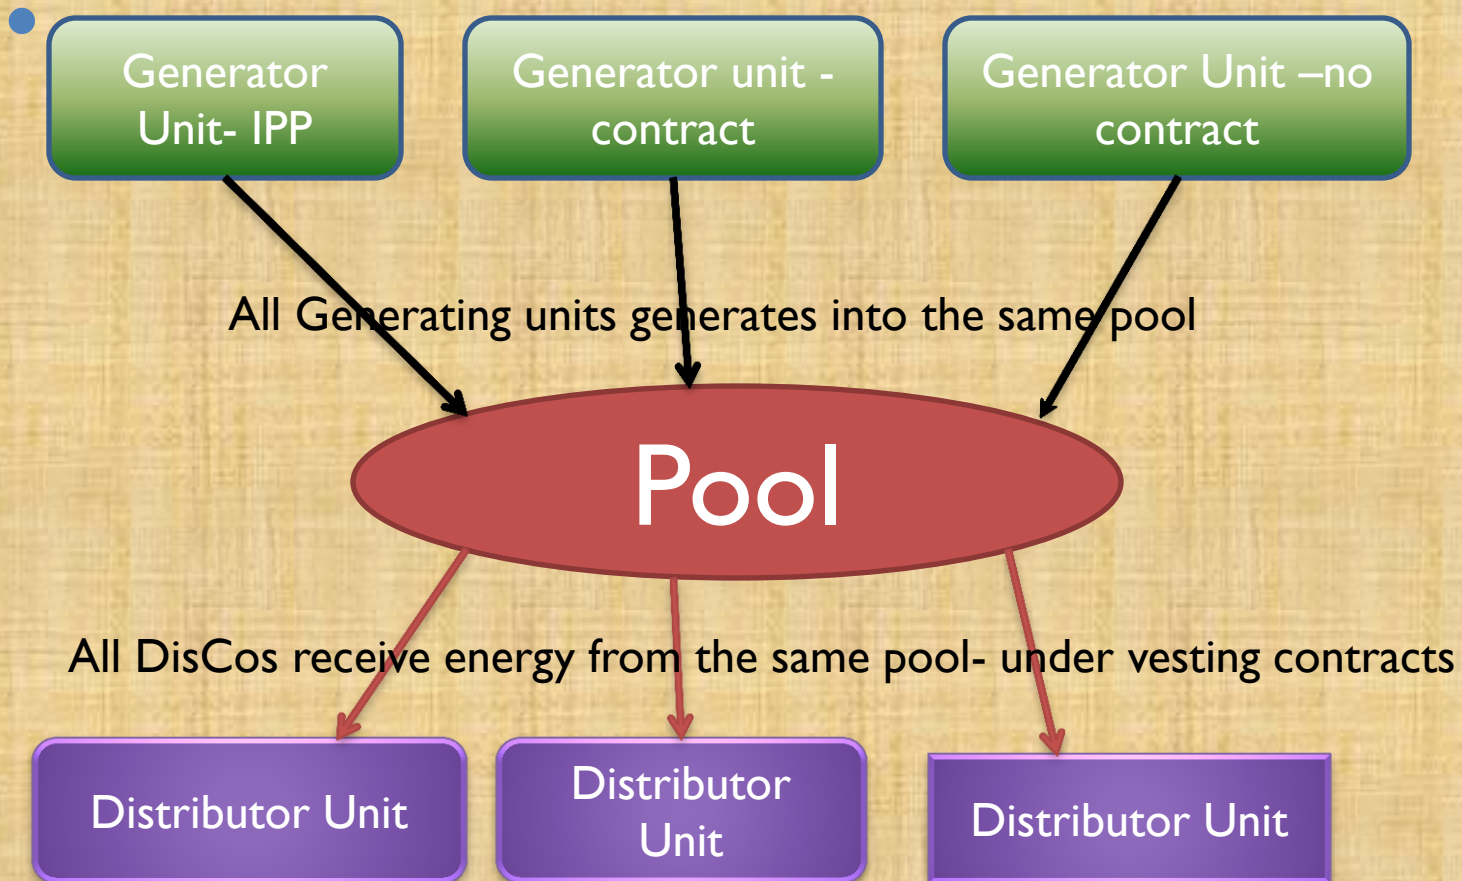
Generator Unit- IPP

Generator unit - contract

Generator Unit –no contract

All Generating units generates into the same pool

Pool

All DisCos receive energy from the same pool- under vesting contracts

Distributor Unit

Distributor Unit

Distributor Unit